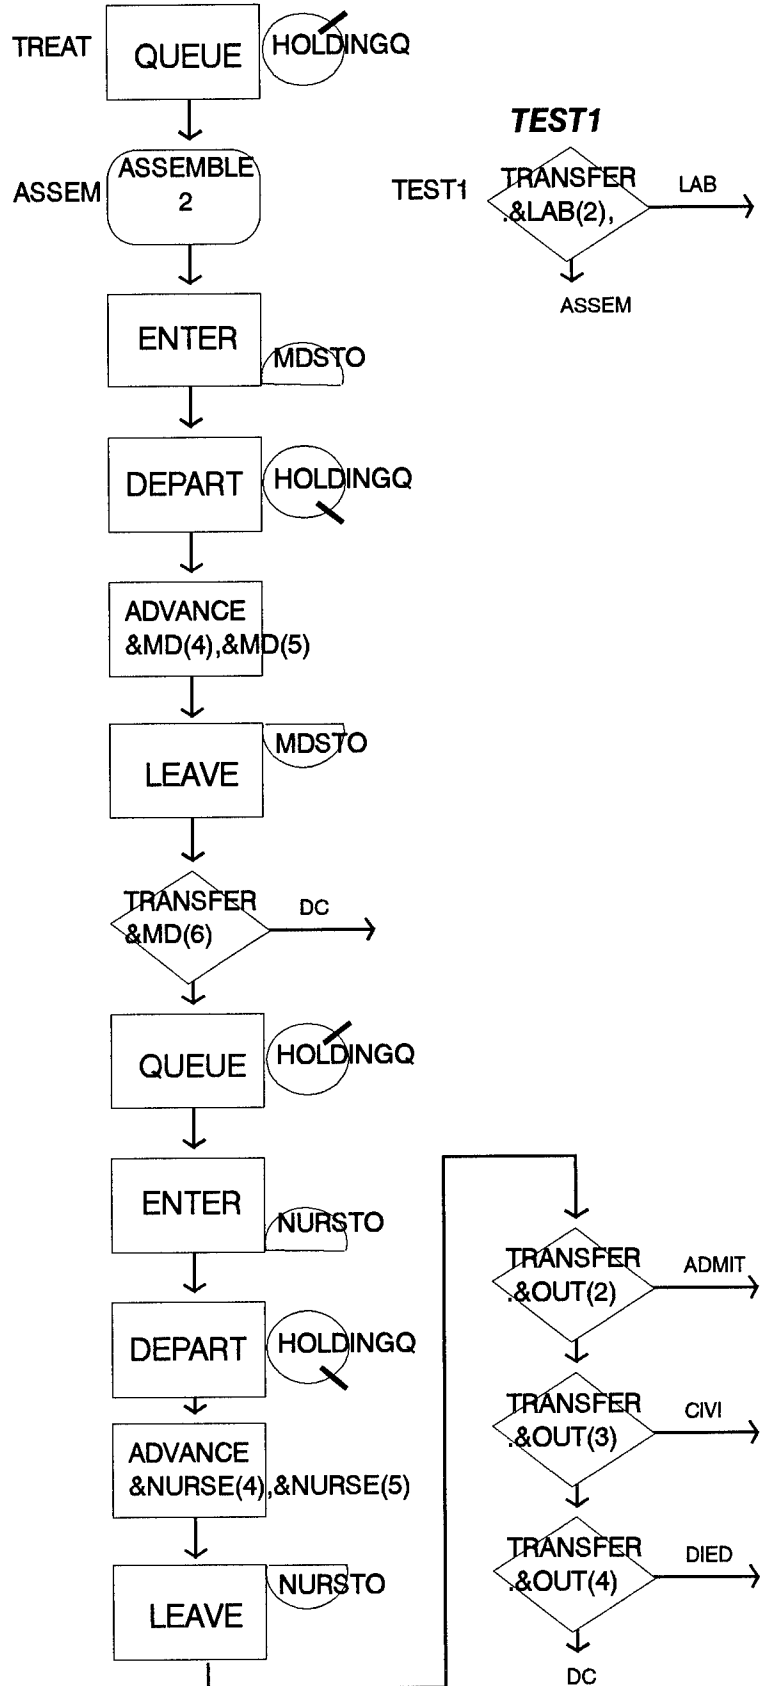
TREAT QUEUE HOLDINGQ

ASSEM ASSEMBLE 2

ENTER MDSTO

DEPART HOLDINGQ

ADVANCE &MD(4),&MD(5)

LEAVE MDSTO

TRANSFER &MD(6) DC

QUEUE HOLDINGQ

ENTER NURSTO

DEPART HOLDINGQ

ADVANCE &NURSE(4),&NURSE(5)

LEAVE NURSTO

TEST1

TEST1 TRANSFER .&LAB(2), LAB

ASSEM

TRANSFER .&OUT(2) ADMIT

TRANSFER .&OUT(3) CIVI

TRANSFER .&OUT(4) DIED

DC